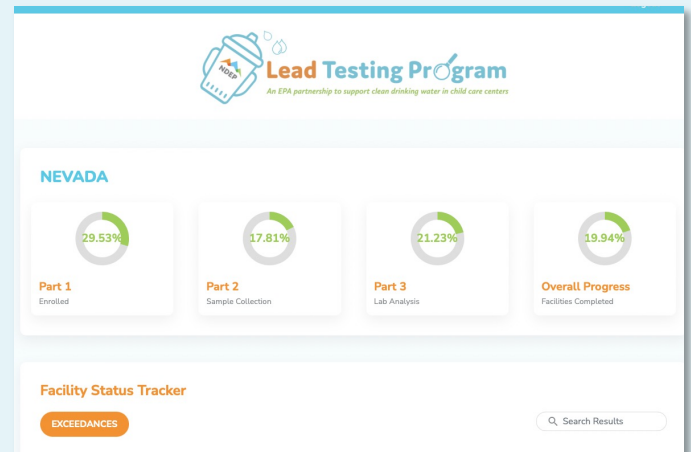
NDEP

Lead Testing Program

An EPA partnership to support clean drinking water in child care centers

NEVADA

29.53%
Part 1
Enrolled

17.81%
Part 2
Sample Collection

21.23%
Part 3
Lab Analysis

19.94%
Overall Progress
Facilities Completed

Facility Status Tracker

EXCEEDANCES

Search Results